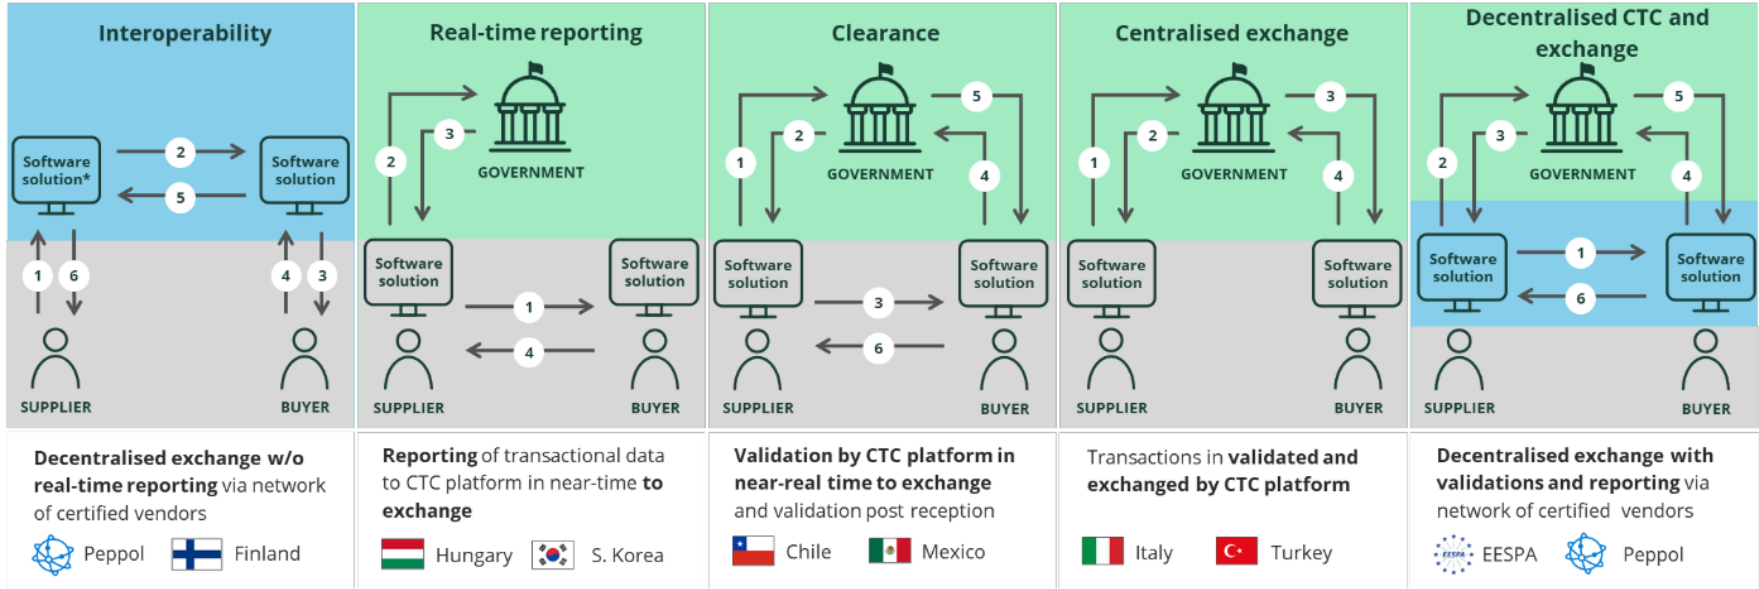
Interoperability

Software solution*

2

5

Software solution

1 6 4 3

SUPPLIER

BUYER

Decentralised exchange w/o real-time reporting via network of certified vendors

Peppol Finland

Real-time reporting

2 3

GOVERNMENT

Software solution

Software solution

1

4

SUPPLIER

BUYER

Reporting of transactional data to CTC platform in near-time to exchange

Hungary S. Korea

Clearance

1 2

GOVERNMENT

5 4

Software solution

Software solution

3

6

SUPPLIER

BUYER

Validation by CTC platform in near-real time to exchange and validation post reception

Chile Mexico

Centralised exchange

1 2

GOVERNMENT

3 4

Software solution

Software solution

SUPPLIER

BUYER

Transactions in validated and exchanged by CTC platform

Italy Turkey

Decentralised CTC and exchange

2 3

GOVERNMENT

5 4

Software solution

1

6

Software solution

SUPPLIER

BUYER

Decentralised exchange with validations and reporting via network of certified vendors

EESPA EESPA Peppol